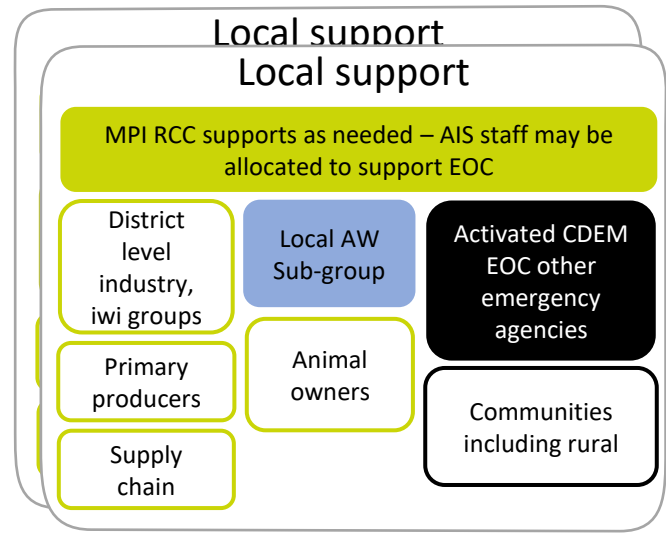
Local support

Local support

MPI RCC supports as needed – AIS staff may be allocated to support EOC

District level industry, iwi groups

Primary producers

Supply chain

Local AW Sub-group

Animal owners

Activated CDEM EOC other emergency agencies

Communities including rural